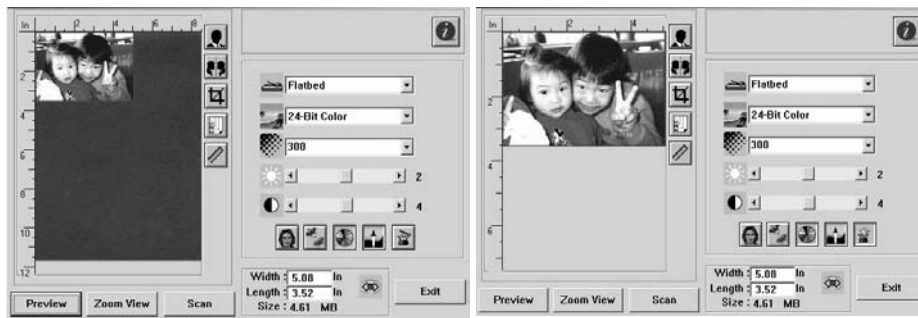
In 2 4 6 8

2

4

6

8

10

12

Flatbed

24-Bit Color

300

2

4

Width : 5.08 In
Length : 3.52 In
Size : 4.61 MB

Preview Zoom View Scan

Exit

In 2 4

2

4

6

Flatbed

24-Bit Color

300

2

4

Width : 5.08 In
Length : 3.52 In
Size : 4.61 MB

Preview Zoom View Scan

Exit